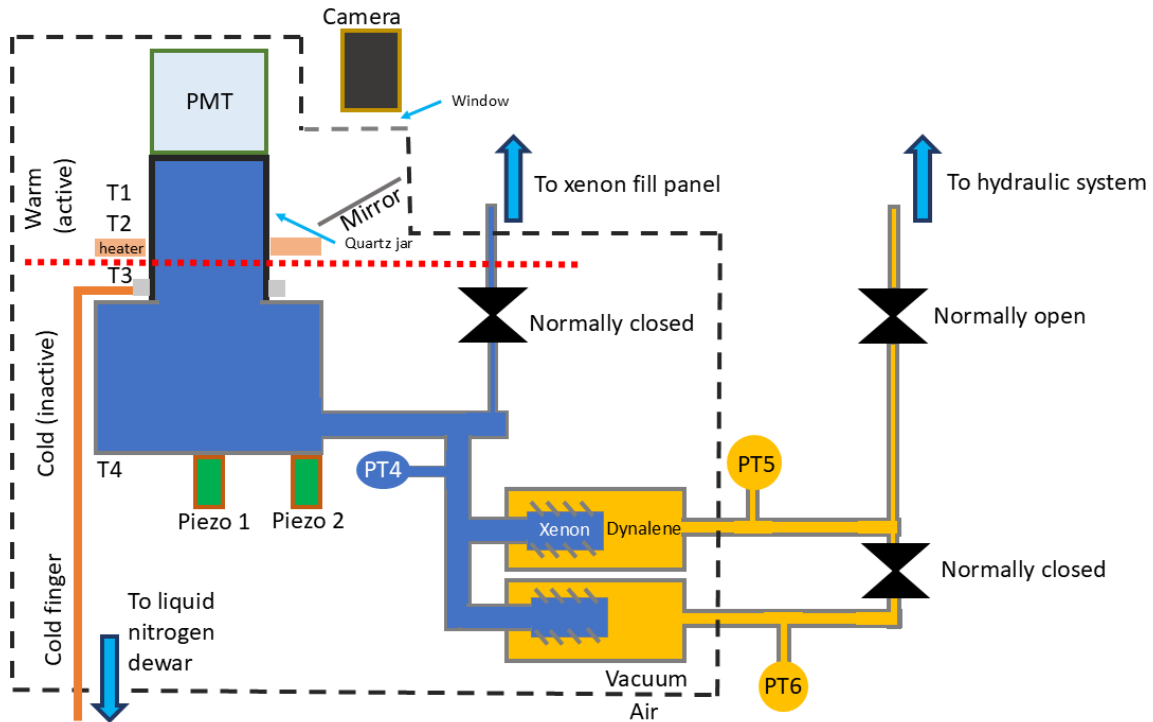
Camera

PMT

Window

To xenon fill panel

To hydraulic system

Warm (active)

T1

T2

heater

Mirror

Quartz jar

T3

Normally closed

Normally open

Cold (inactive)

T4

PT4

PT5

Xenon

Dynalene

Piezo 1

Piezo 2

Normally closed

Cold finger

To liquid nitrogen dewar

Vacuum

Air

PT6